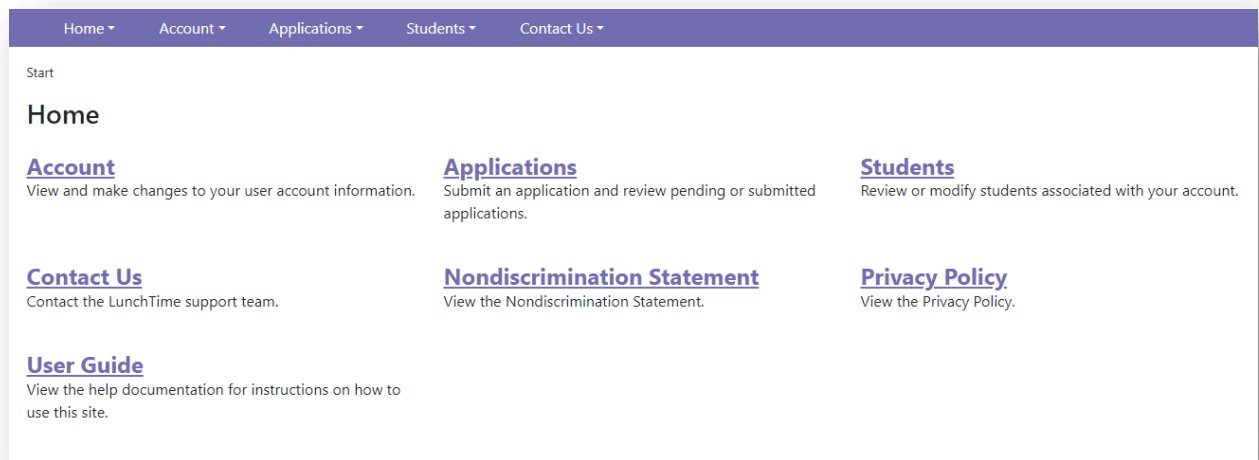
Home Account Applications Students Contact Us

Start

Home

Account
View and make changes to your user account information.

Applications
Submit an application and review pending or submitted applications.

Students
Review or modify students associated with your account.

Contact Us
Contact the LunchTime support team.

Nondiscrimination Statement
View the Nondiscrimination Statement.

Privacy Policy
View the Privacy Policy.

User Guide
View the help documentation for instructions on how to use this site.